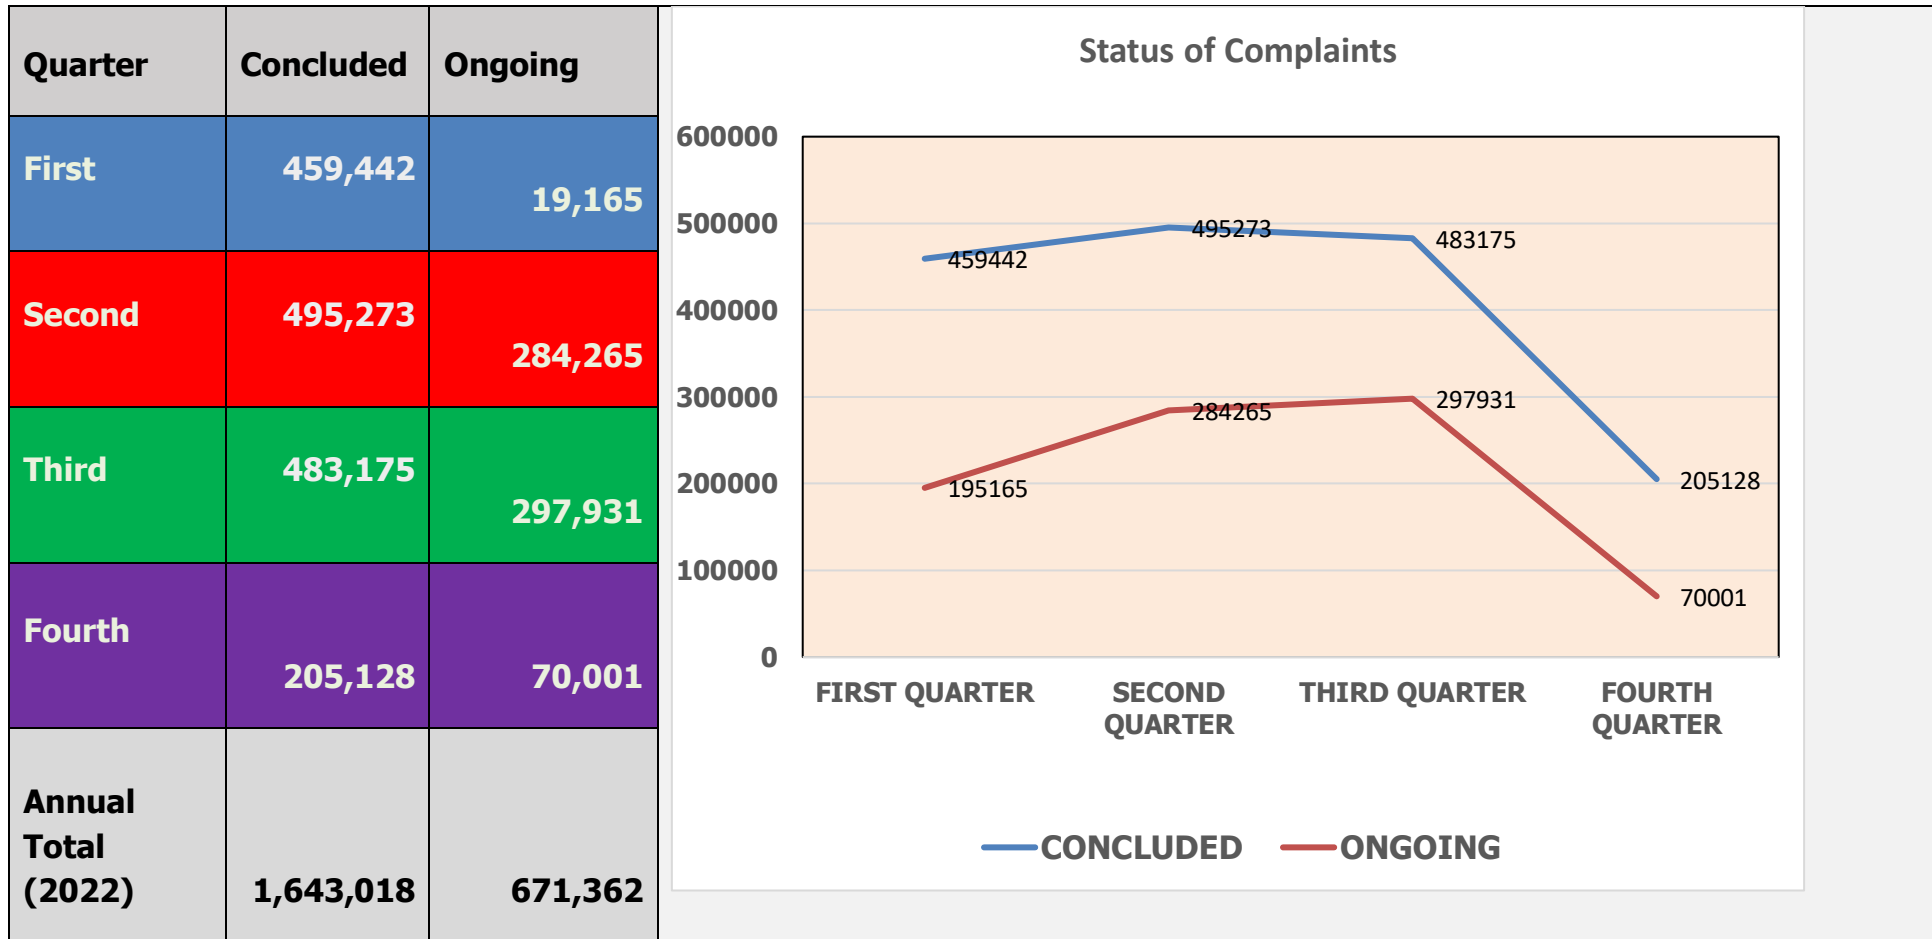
| Quarter | Concluded | Ongoing |
|---|---|---|
| First | 459,442 | 19,165 |
| Second | 495,273 | 284,265 |
| Third | 483,175 | 297,931 |
| Fourth | 205,128 | 70,001 |
| Annual Total (2022) | 1,643,018 | 671,362 |

Status of Complaints

600000
500000
400000
300000
200000
100000
0

459442
495273
483175
205128
195165
284265
297931
70001

FIRST QUARTER
SECOND QUARTER
THIRD QUARTER
FOURTH QUARTER

CONCLUDED
ONGOING